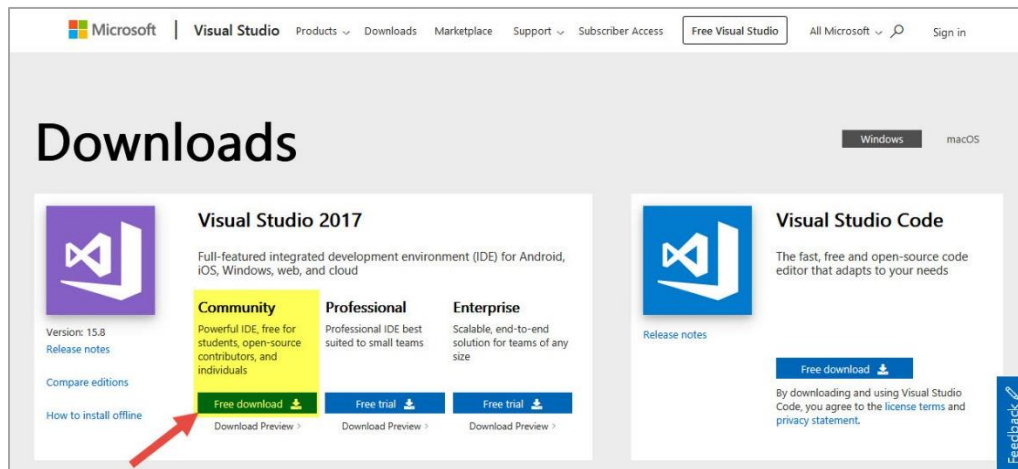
Microsoft | Visual Studio Products Downloads Marketplace Support Subscriber Access Free Visual Studio All Microsoft Sign in

Downloads

Windows macOS

Visual Studio 2017

Full-featured integrated development environment (IDE) for Android, iOS, Windows, web, and cloud

Version: 15.8
Release notes

Compare editions

How to install offline

Community
Powerful IDE, free for students, open-source contributors, and individuals
Free download
Download Preview ›

Professional
Professional IDE best suited to small teams
Free trial
Download Preview ›

Enterprise
Scalable, end-to-end solution for teams of any size
Free trial
Download Preview ›

Visual Studio Code

The fast, free and open-source code editor that adapts to your needs

Release notes

Free download

By downloading and using Visual Studio Code, you agree to the license terms and privacy statement.

Feedback